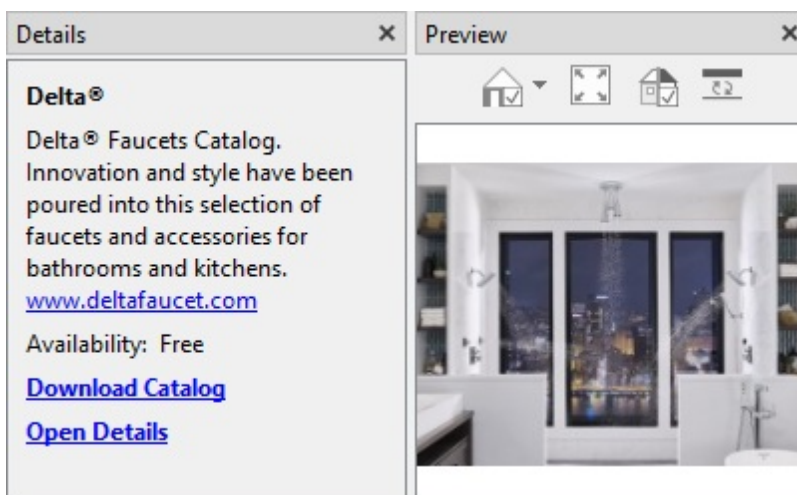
Details ×

Delta®

Delta® Faucets Catalog. Innovation and style have been poured into this selection of faucets and accessories for bathrooms and kitchens. www.deltafaucet.com

Availability: Free

Download Catalog

Open Details

Preview ×